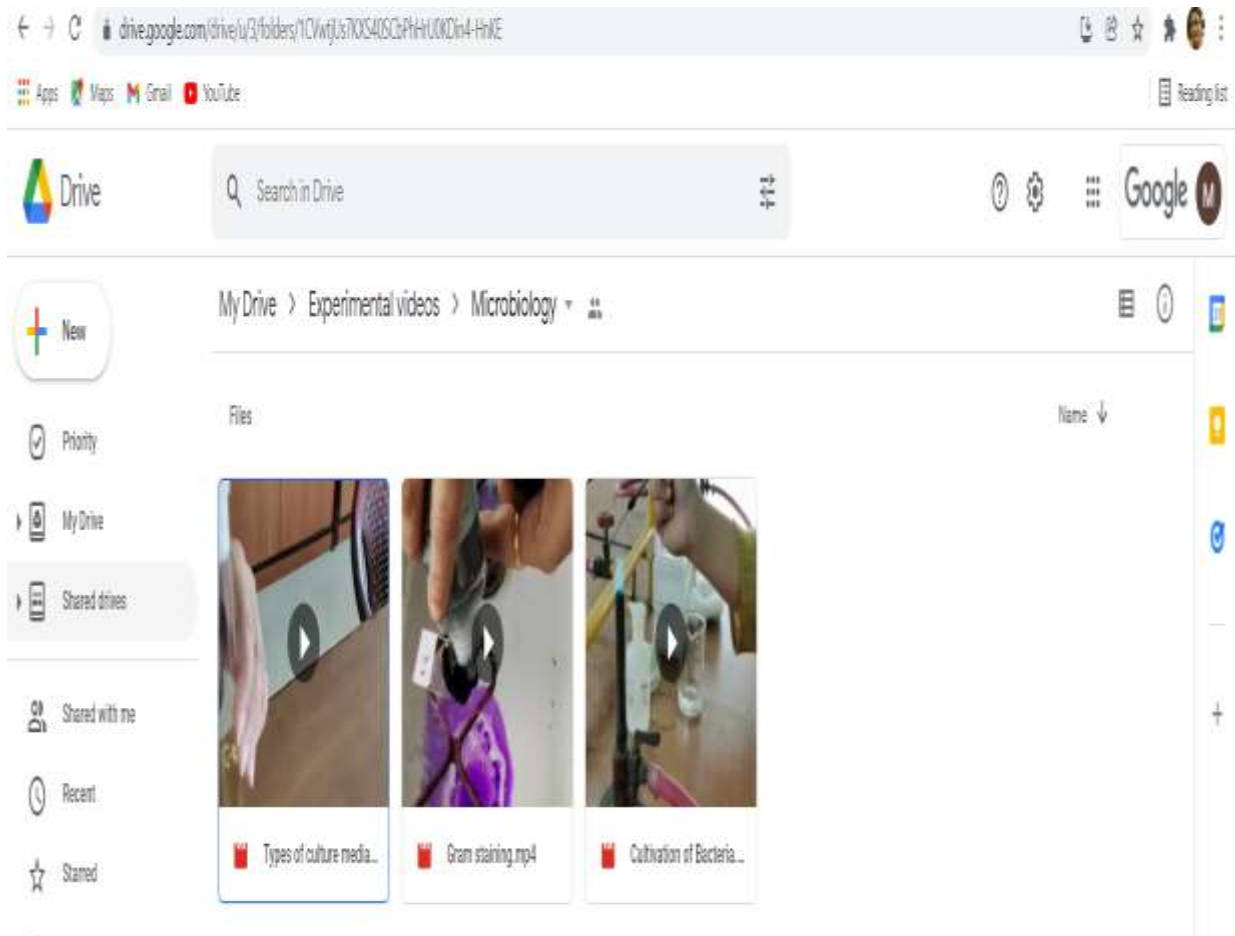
drive.google.com/drive/u/3/folders/1CWtjUs7KXS40SCbPhHrU0KDin4-HnKE

Apps Maps Gmail YouTube

Reading list

Drive

Search in Drive

Google M

My Drive > Experimental videos > Microbiology

New

Priority

My Drive

Shared drives

Shared with me

Recent

Starred

Files

Name

Types of culture media...

Gram staining.mp4

Cultivation of Bacteria...